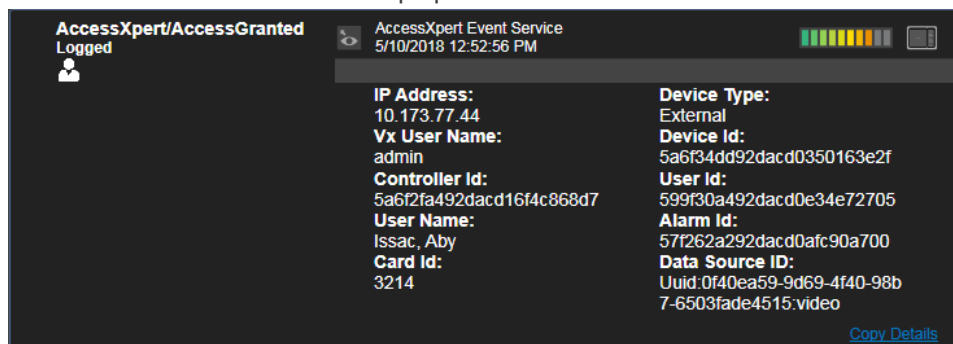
AccessXpert/AccessGranted
Logged

AccessXpert Event Service
5/10/2018 12:52:56 PM

IP Address:
10.173.77.44
Vx User Name:
admin
Controller Id:
5a6f2fa492dacd16f4c868d7
User Name:
Issac, Aby
Card Id:
3214

Device Type:
External
Device Id:
5a6f34dd92dacd0350163e2f
User Id:
599f30a492dacd0e34e72705
Alarm Id:
57f262a292dacd0afc90a700
Data Source ID:
Uuid:0f40ea59-9d69-4f40-98b7-6503fade4515:video

Copy Details